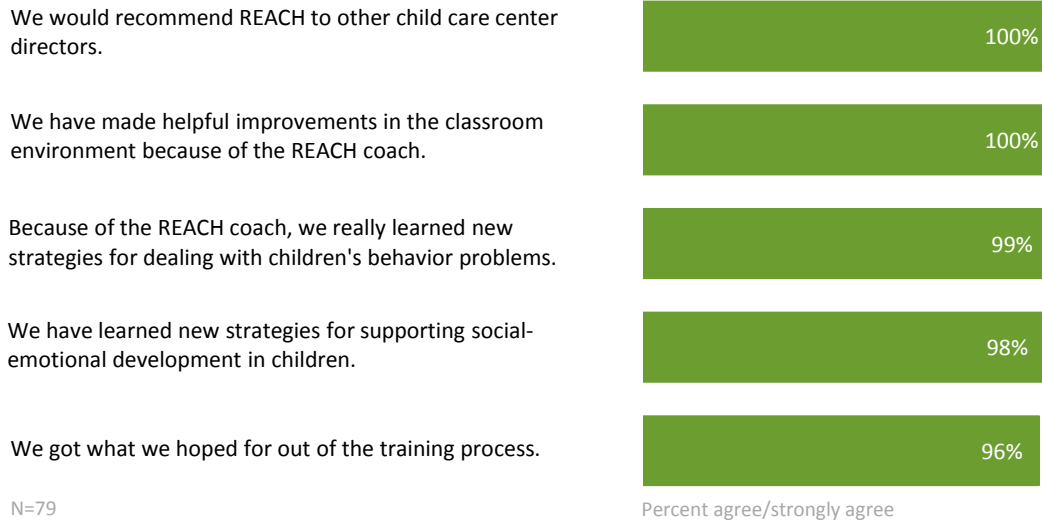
We would recommend REACH to other child care center directors.

100%

We have made helpful improvements in the classroom environment because of the REACH coach.

100%

Because of the REACH coach, we really learned new strategies for dealing with children's behavior problems.

99%

We have learned new strategies for supporting social-emotional development in children.

98%

We got what we hoped for out of the training process.

96%

N=79

Percent agree/strongly agree